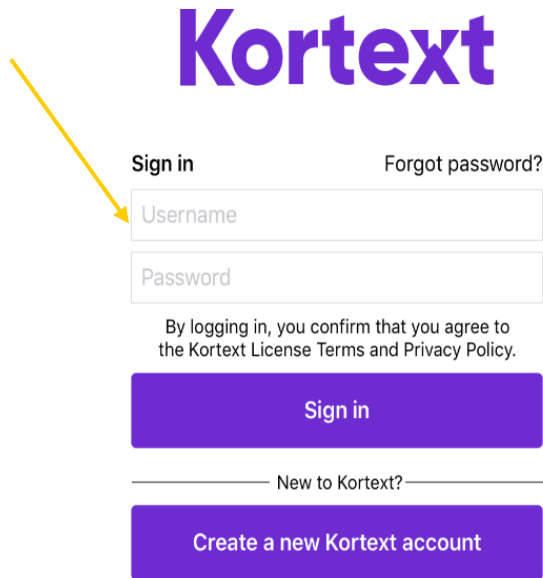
Kortext

Sign in

Forgot password?

Username

Password

By logging in, you confirm that you agree to the Kortext License Terms and Privacy Policy.

Sign in

New to Kortext?

Create a new Kortext account